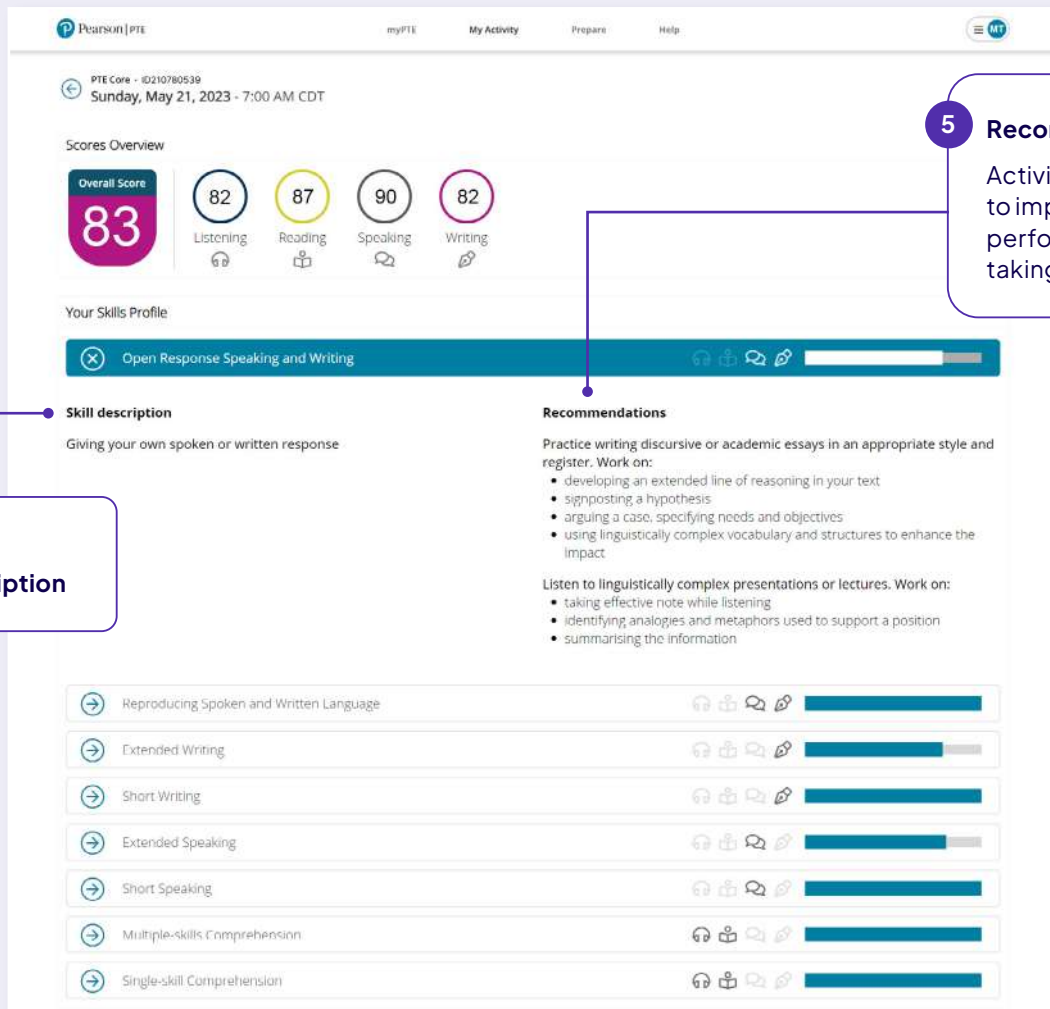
Pearson | PTE

myPTE My Activity Prepare Help

MT

PTE Core - ID210780539
Sunday, May 21, 2023 - 7:00 AM CDT

Scores Overview

Overall Score
83

82 Listening
87 Reading
90 Speaking
82 Writing

Your Skills Profile

Open Response Speaking and Writing

Skill description

Giving your own spoken or written response

Recommendations

Practice writing discursive or academic essays in an appropriate style and register. Work on:
• developing an extended line of reasoning in your text
• signposting a hypothesis
• arguing a case, specifying needs and objectives
• using linguistically complex vocabulary and structures to enhance the impact

Listen to linguistically complex presentations or lectures. Work on:
• taking effective note while listening
• identifying analogies and metaphors used to support a position
• summarising the information

Reproducing Spoken and Written Language

Extended Writing

Short Writing

Extended Speaking

Short Speaking

Multiple-skills Comprehension

Single-skill Comprehension

5 Reco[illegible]

Activi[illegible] to imp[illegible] perfo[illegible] taking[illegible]

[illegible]ption